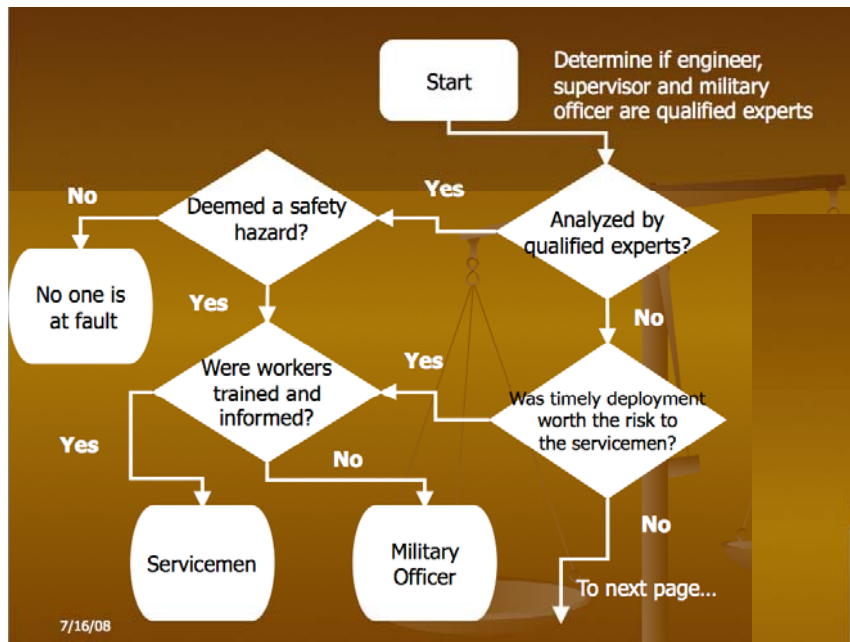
Start

Determine if engineer, supervisor and military officer are qualified experts

Analyzed by qualified experts?

Yes

Deemed a safety hazard?

No

No one is at fault

Yes

No

Was timely deployment worth the risk to the servicemen?

Yes

Were workers trained and informed?

Yes

No

Servicemen

Military Officer

No

To next page...

7/16/08